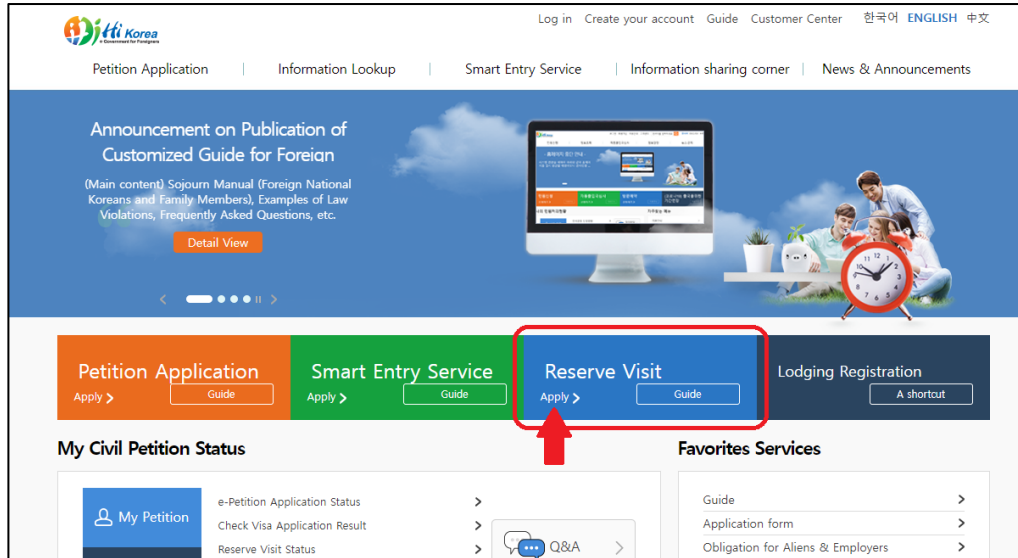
Hi Korea
e-Government for Foreigners

Log in Create your account Guide Customer Center 한국어 ENGLISH 中文

Petition Application | Information Lookup | Smart Entry Service | Information sharing corner | News & Announcements

Announcement on Publication of Customized Guide for Foreign

(Main content) Sojourn Manual (Foreign National Koreans and Family Members), Examples of Law Violations, Frequently Asked Questions, etc.

Detail View

Petition Application
Apply
Guide

Smart Entry Service
Apply
Guide

Reserve Visit
Apply
Guide

Lodging Registration
A shortcut

My Civil Petition Status

My Petition

e-Petition Application Status
Check Visa Application Result
Reserve Visit Status

Q&A

Favorites Services

Guide
Application form
Obligation for Aliens & Employers